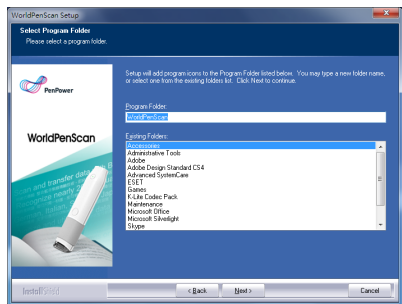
WorldPenScan Setup

Select Program Folder
Please select a program folder.

PenPower

WorldPenScan

Setup will add program icons to the Program Folder listed below. You may type a new folder name, or select one from the existing folders list. Click Next to continue.

Program Folder:
WorldPenScan

Existing Folders:
Accessories
Administrative Tools
Adobe
Adobe Design Standard CS4
Advanced SystemCare
ESET
Games
K-Lite Codec Pack
Maintenance
Microsoft Office
Microsoft Silverlight
Skype

InstallShield

< Back
Next >
Cancel